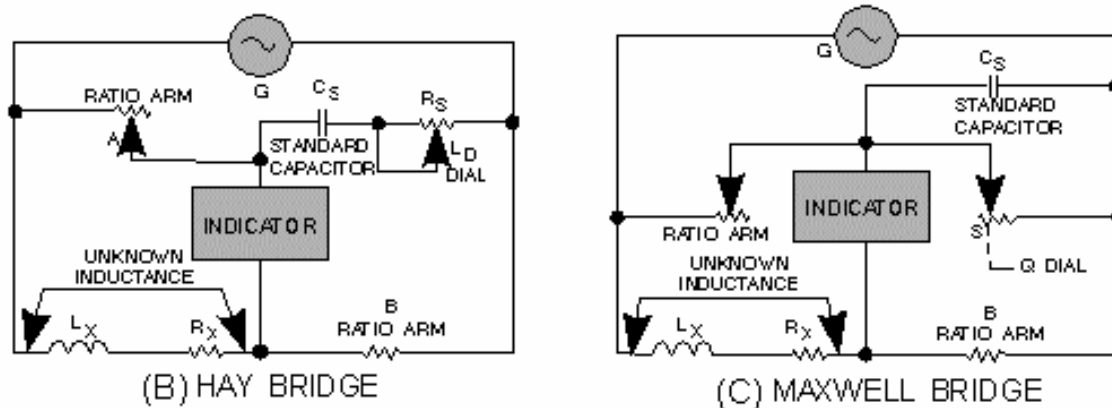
G

RATIO ARM

A

$C_S$

STANDARD CAPACITOR

$R_S$

$L_D$ DIAL

INDICATOR

UNKNOWN INDUCTANCE

$L_X$

$R_X$

B RATIO ARM

(B) HAY BRIDGE

G

$C_S$

STANDARD CAPACITOR

RATIO ARM

INDICATOR

S1

Q DIAL

UNKNOWN INDUCTANCE

$L_X$

$R_X$

B RATIO ARM

(C) MAXWELL BRIDGE